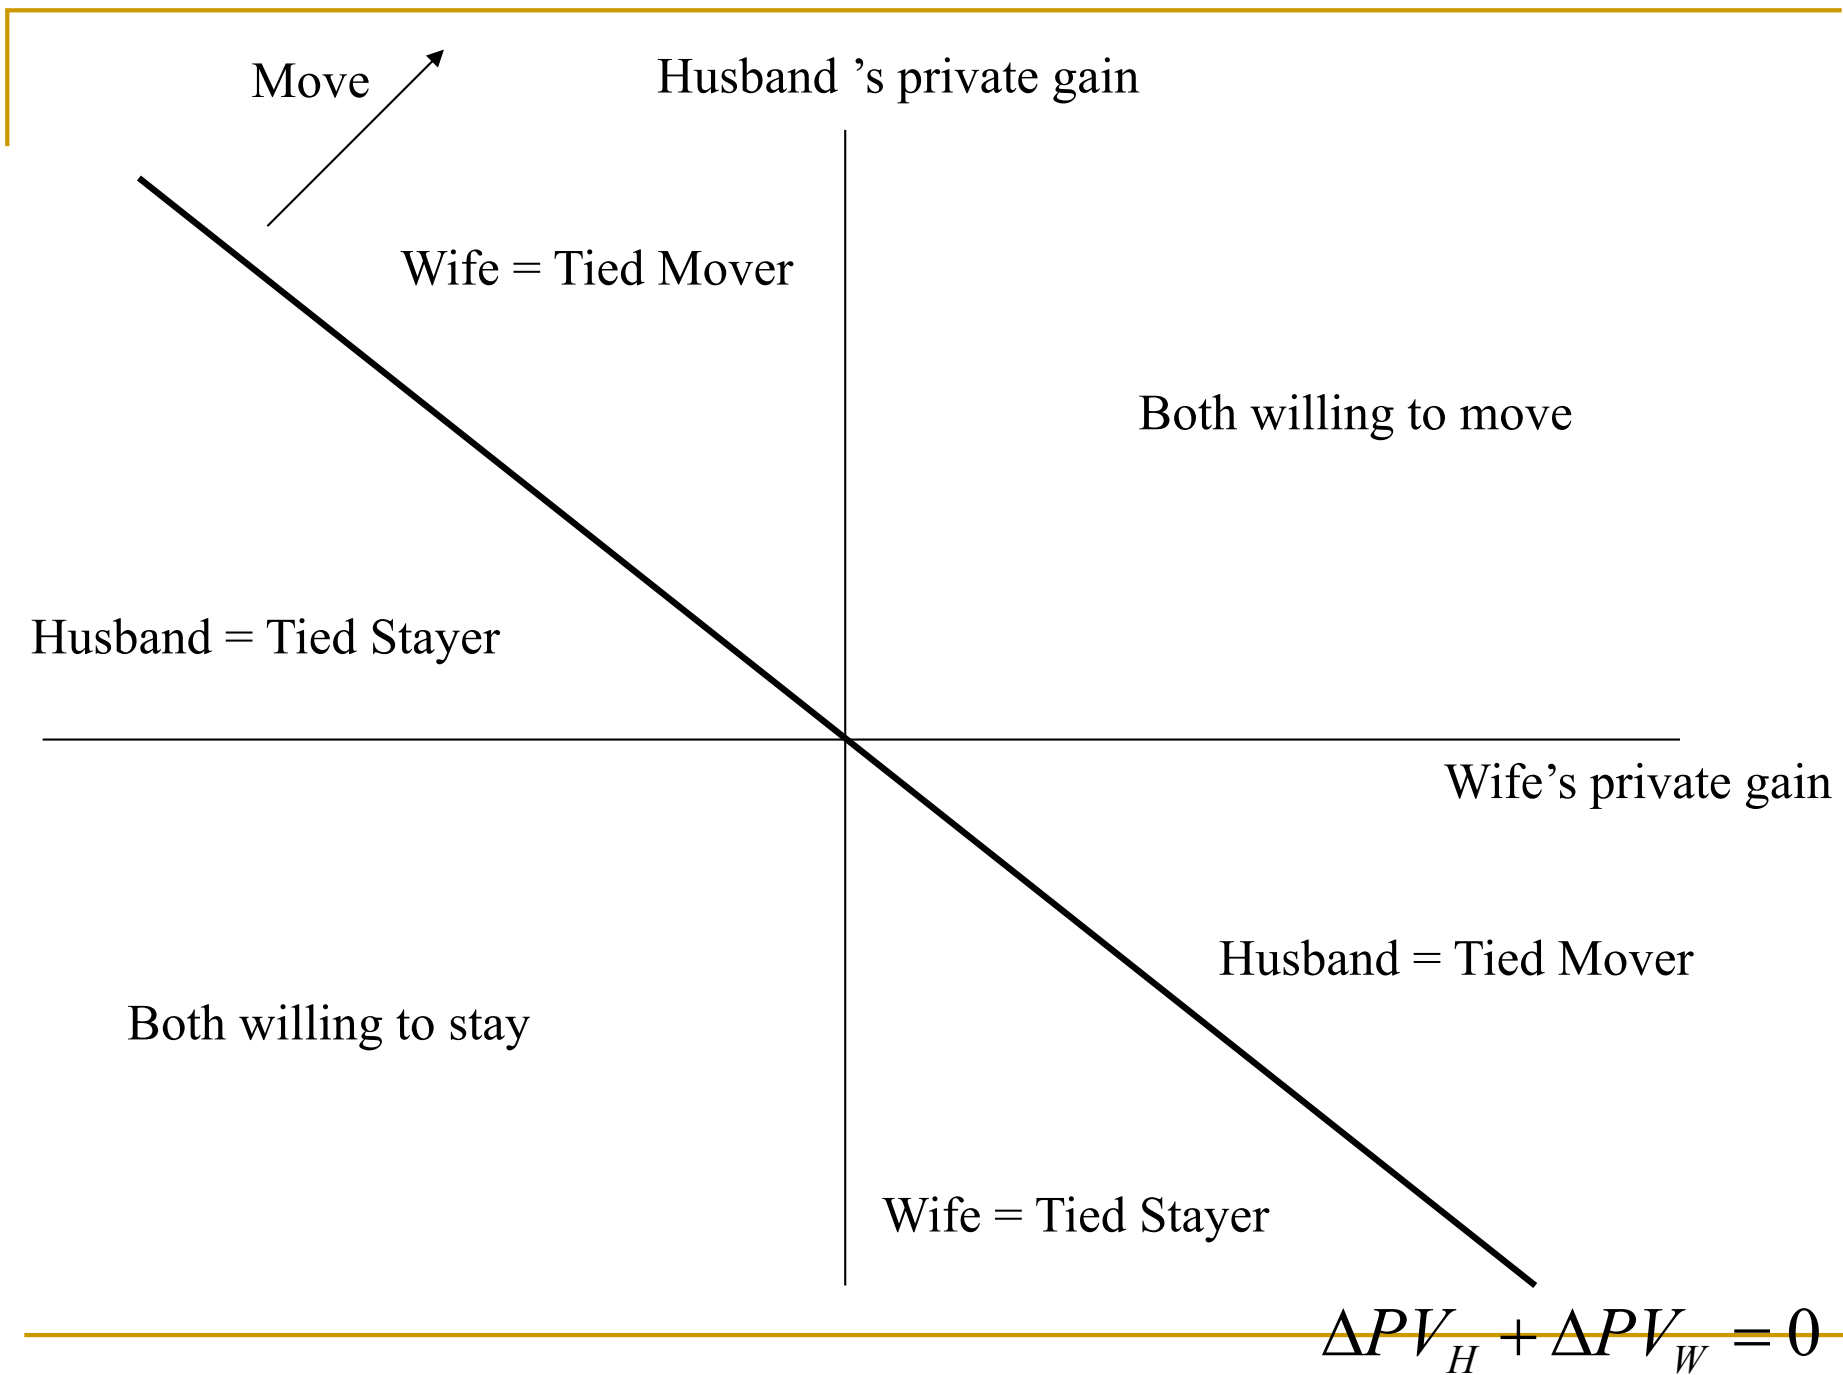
Move

Husband 's private gain

Wife = Tied Mover

Both willing to move

Husband = Tied Stayer

Wife's private gain

Husband = Tied Mover

Both willing to stay

Wife = Tied Stayer

$\Delta PV_H + \Delta PV_W = 0$